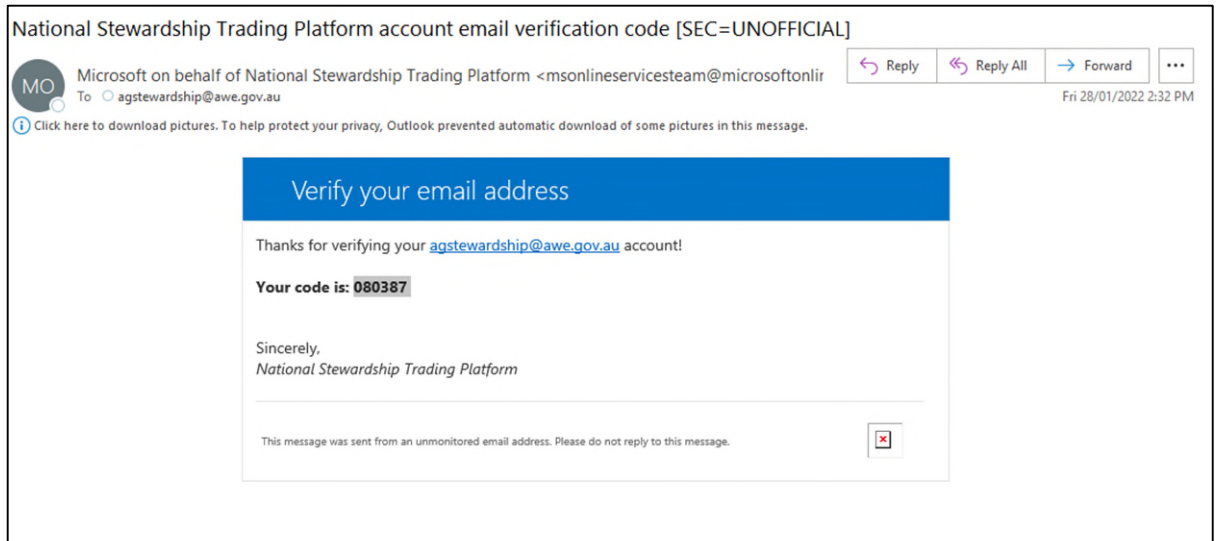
National Stewardship Trading Platform account email verification code [SEC=UNOFFICIAL]

MO

Microsoft on behalf of National Stewardship Trading Platform <msonlineservicesteam@microsoftonlir

To agstewardship@awe.gov.au

Reply

Reply All

Forward

...

Fri 28/01/2022 2:32 PM

Click here to download pictures. To help protect your privacy, Outlook prevented automatic download of some pictures in this message.

Verify your email address

Thanks for verifying your agstewardship@awe.gov.au account!

**Your code is: 080387**

Sincerely,
*National Stewardship Trading Platform*

This message was sent from an unmonitored email address. Please do not reply to this message.